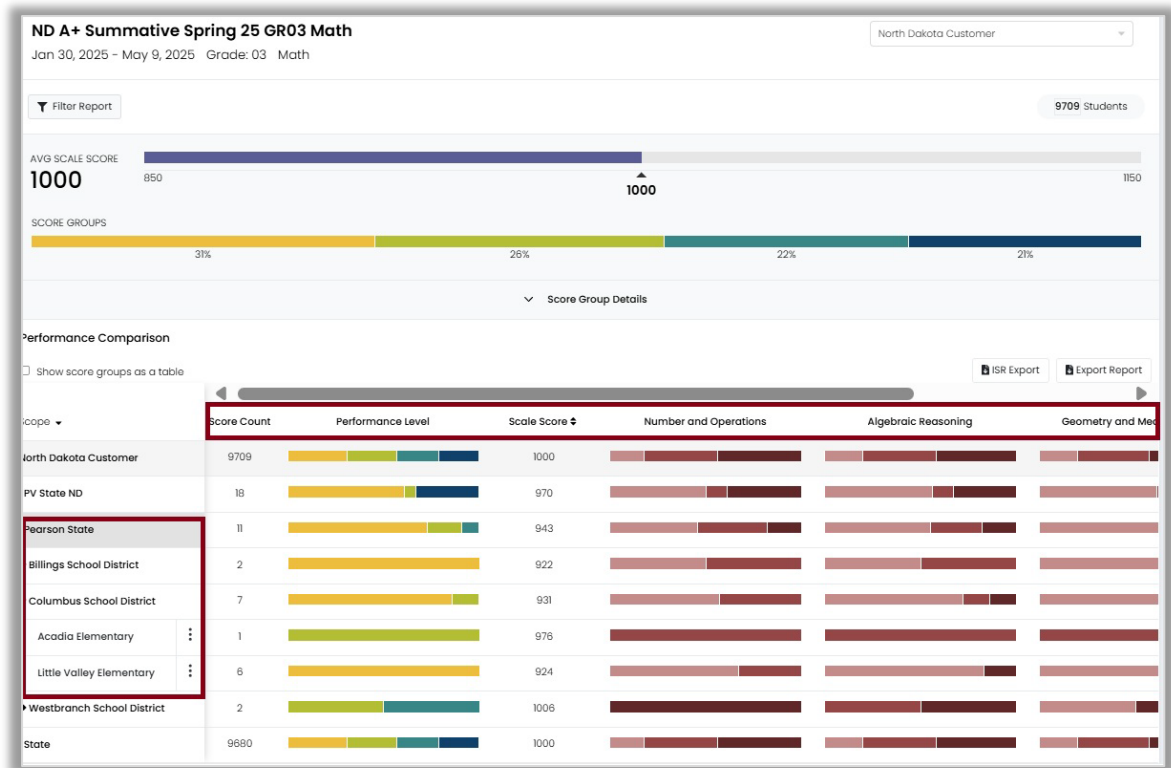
ND A+ Summative Spring 25 GR03 Math
Jan 30, 2025 - May 9, 2025 Grade: 03 Math

North Dakota Customer

Filter Report

9709 Students

AVG SCALE SCORE
1000

850
1000
1150

SCORE GROUPS

31%
26%
22%
21%

Score Group Details

Performance Comparison

Show score groups as a table

ISR Export
Export Report

| Scope | Score Count | Performance Level | Scale Score | Number and Operations | Algebraic Reasoning | Geometry and Mea |
|---|---|---|---|---|---|---|
| North Dakota Customer | 9709 | | 1000 | | | |
| PV State ND | 18 | | 970 | | | |
| Pearson State | 11 | | 943 | | | |
| Billings School District | 2 | | 922 | | | |
| Columbus School District | 7 | | 931 | | | |
| Acadia Elementary | 1 | | 976 | | | |
| Little Valley Elementary | 6 | | 924 | | | |
| Westbranch School District | 2 | | 1006 | | | |
| State | 9680 | | 1000 | | | |